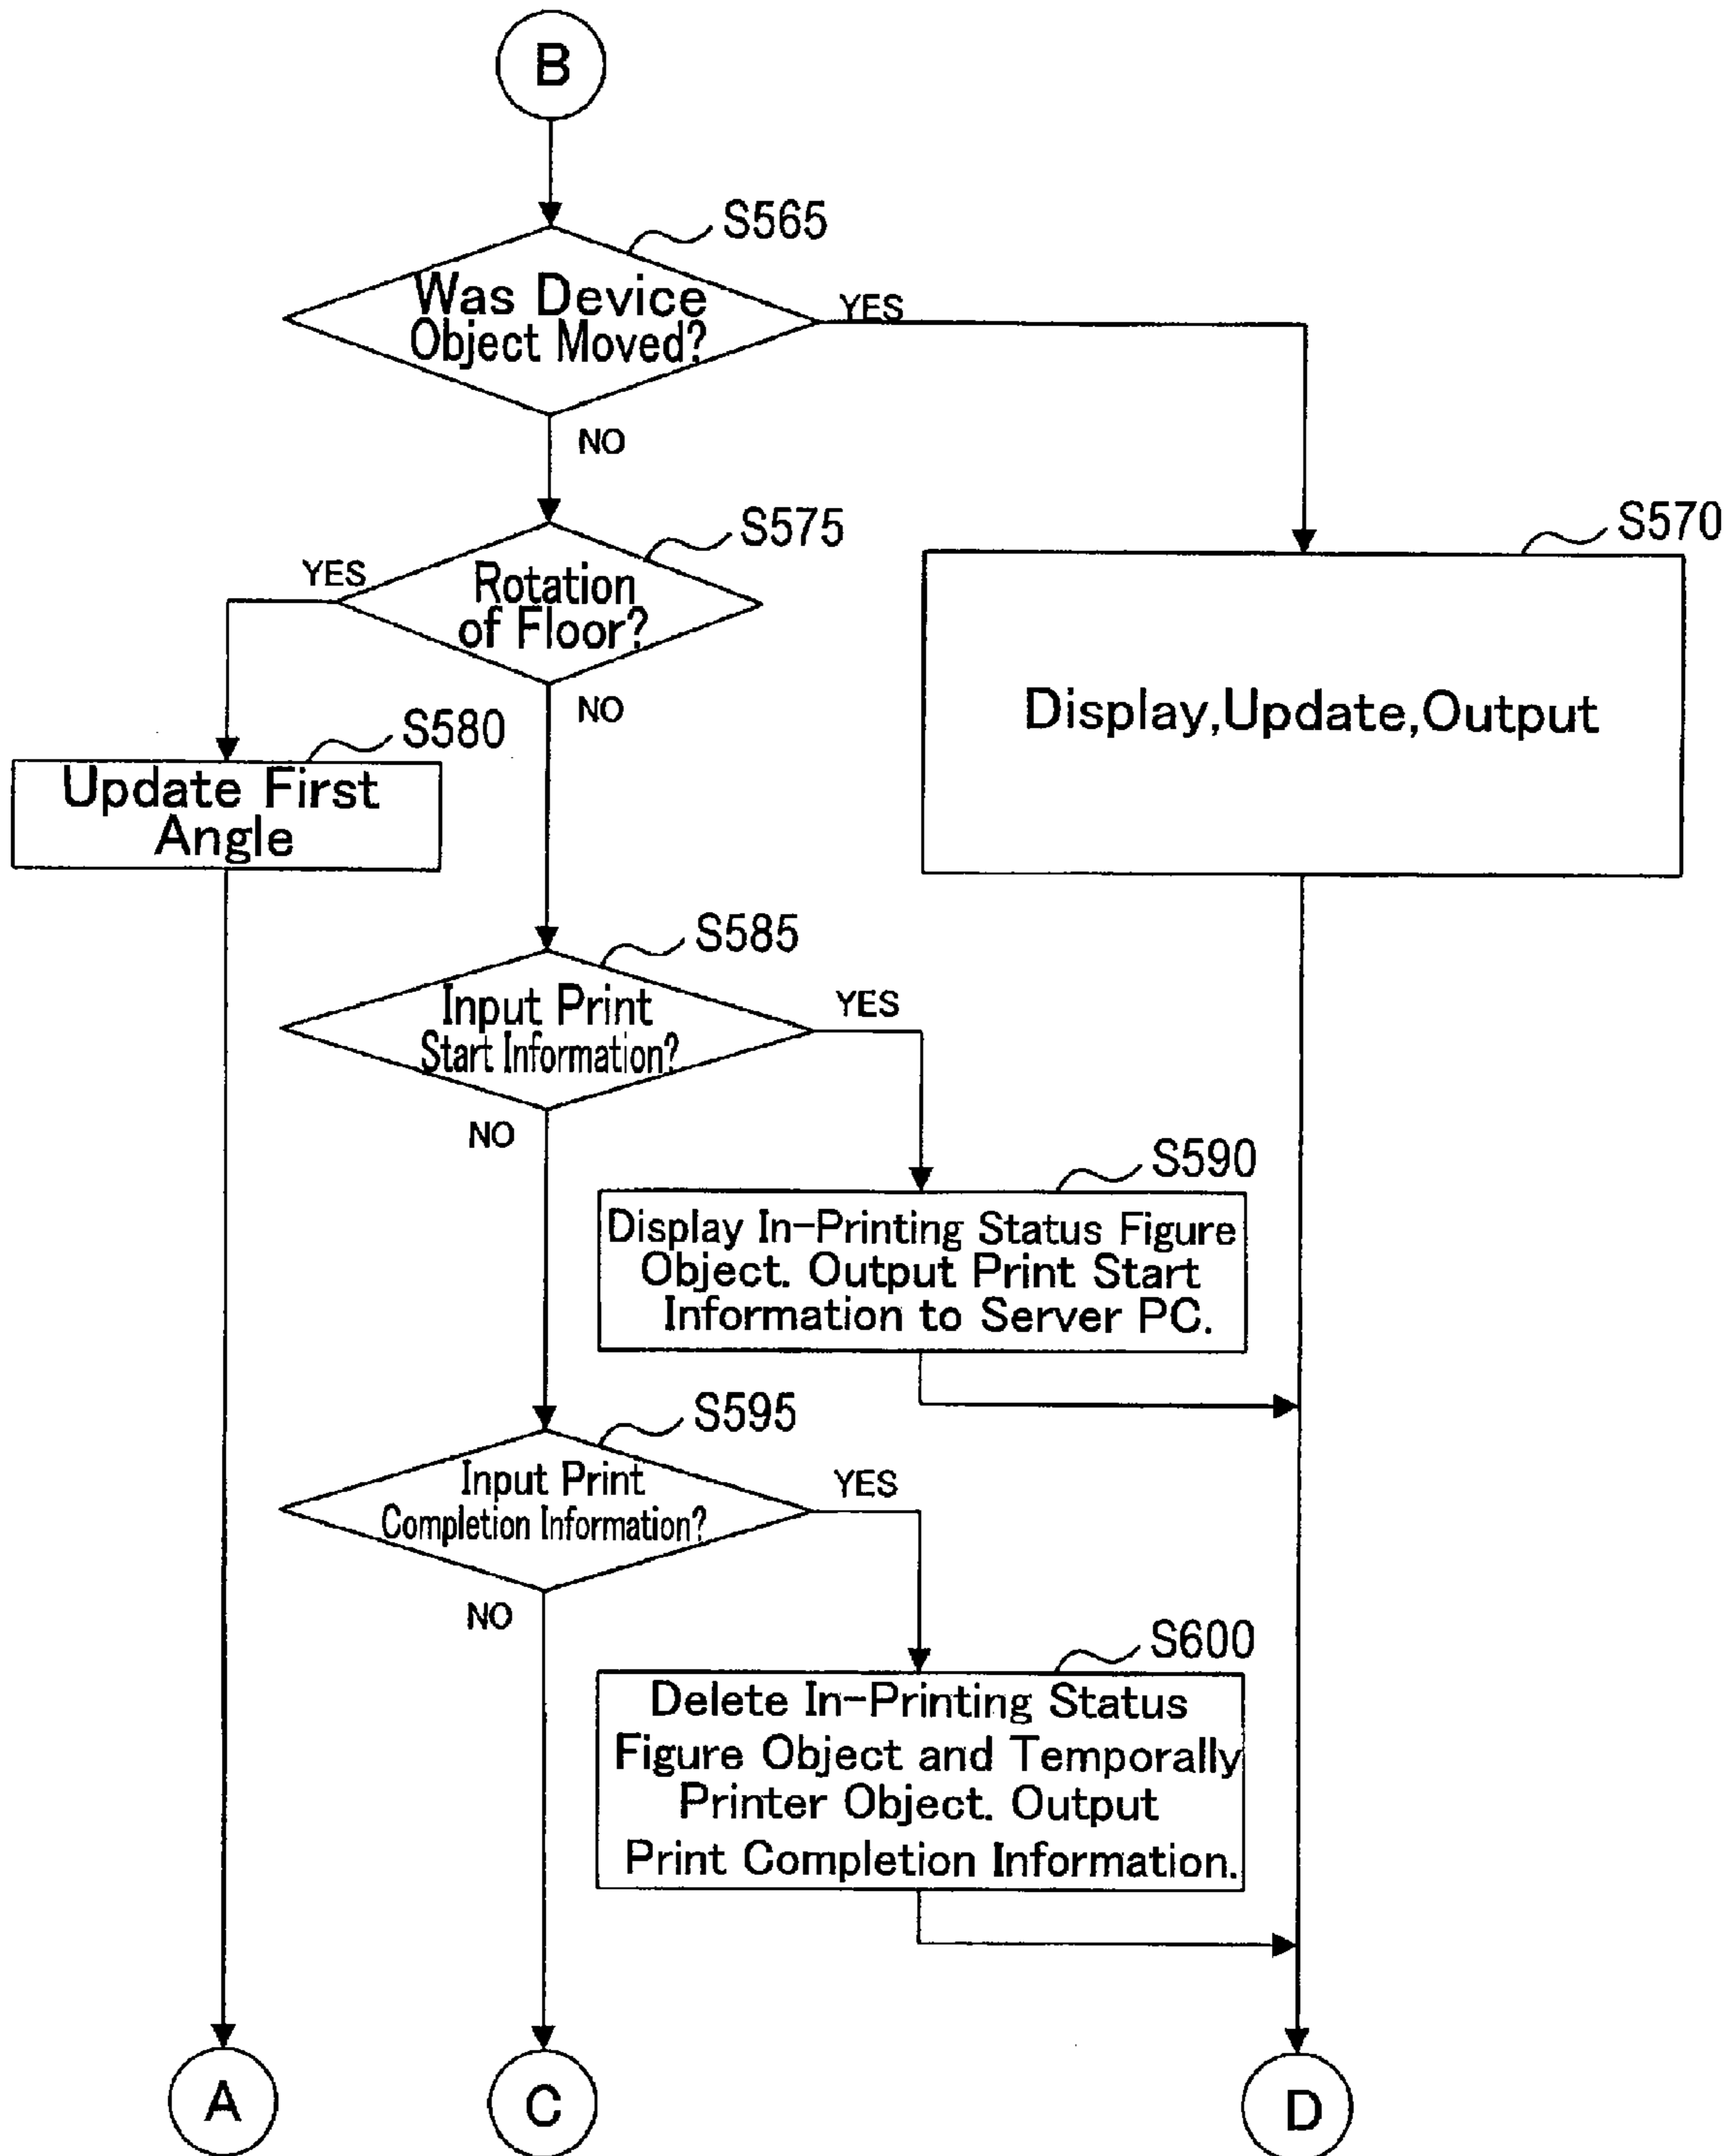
B

S565

Was Device Object Moved?

YES

NO

S575

Rotation of Floor?

YES

NO

S570

Display,Update,Output

S580

Update First Angle

S585

Input Print Start Information?

YES

NO

S590

Display In-Printing Status Figure Object. Output Print Start Information to Server PC.

S595

Input Print Completion Information?

YES

NO

S600

Delete In-Printing Status Figure Object and Temporally Printer Object. Output Print Completion Information.

A

C

D